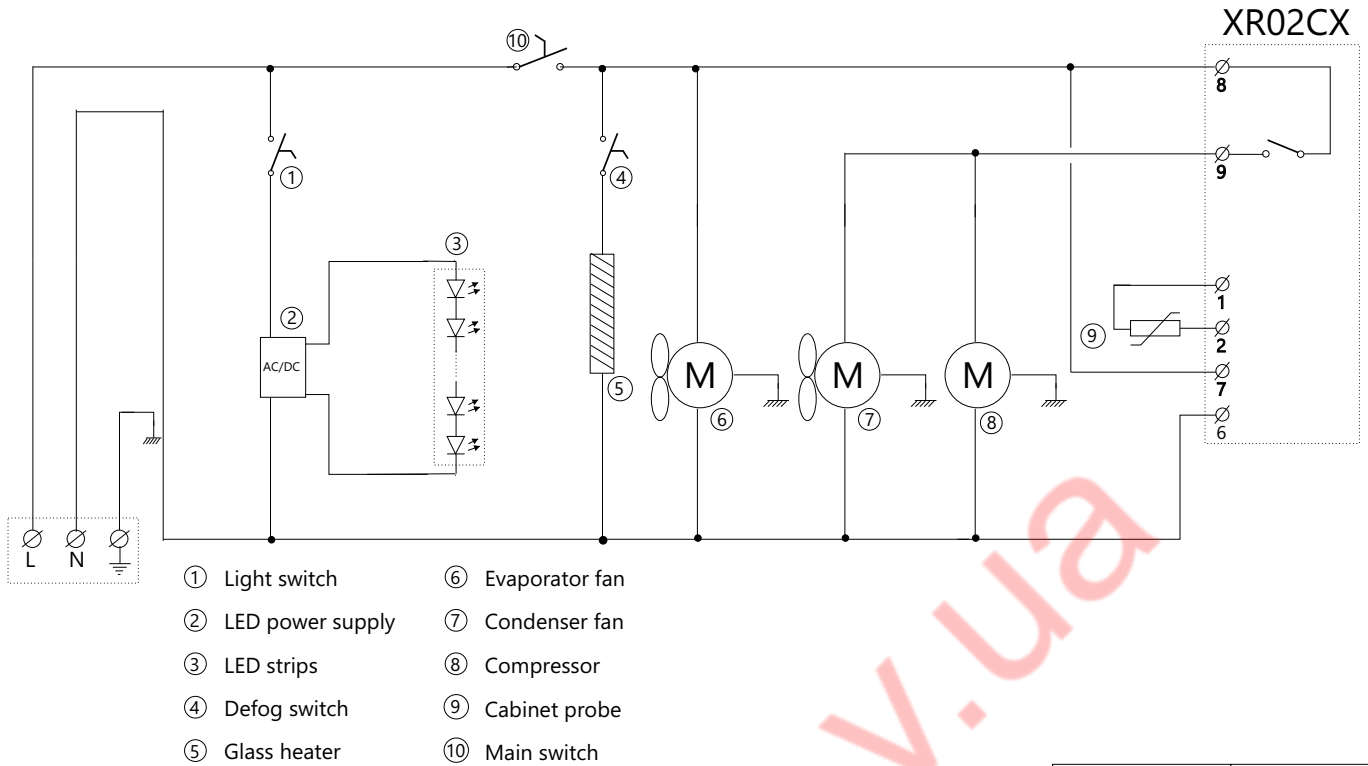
XR02CX

⑩

8

9

①

④

③

②

AC/DC

1

⑨

2

7

6

M

M

M

⑤

⑥

⑦

⑧

L N

① Light switch
② LED power supply
③ LED strips
④ Defog switch
⑤ Glass heater
⑥ Evaporator fan
⑦ Condenser fan
⑧ Compressor
⑨ Cabinet probe
⑩ Main switch

v.ua